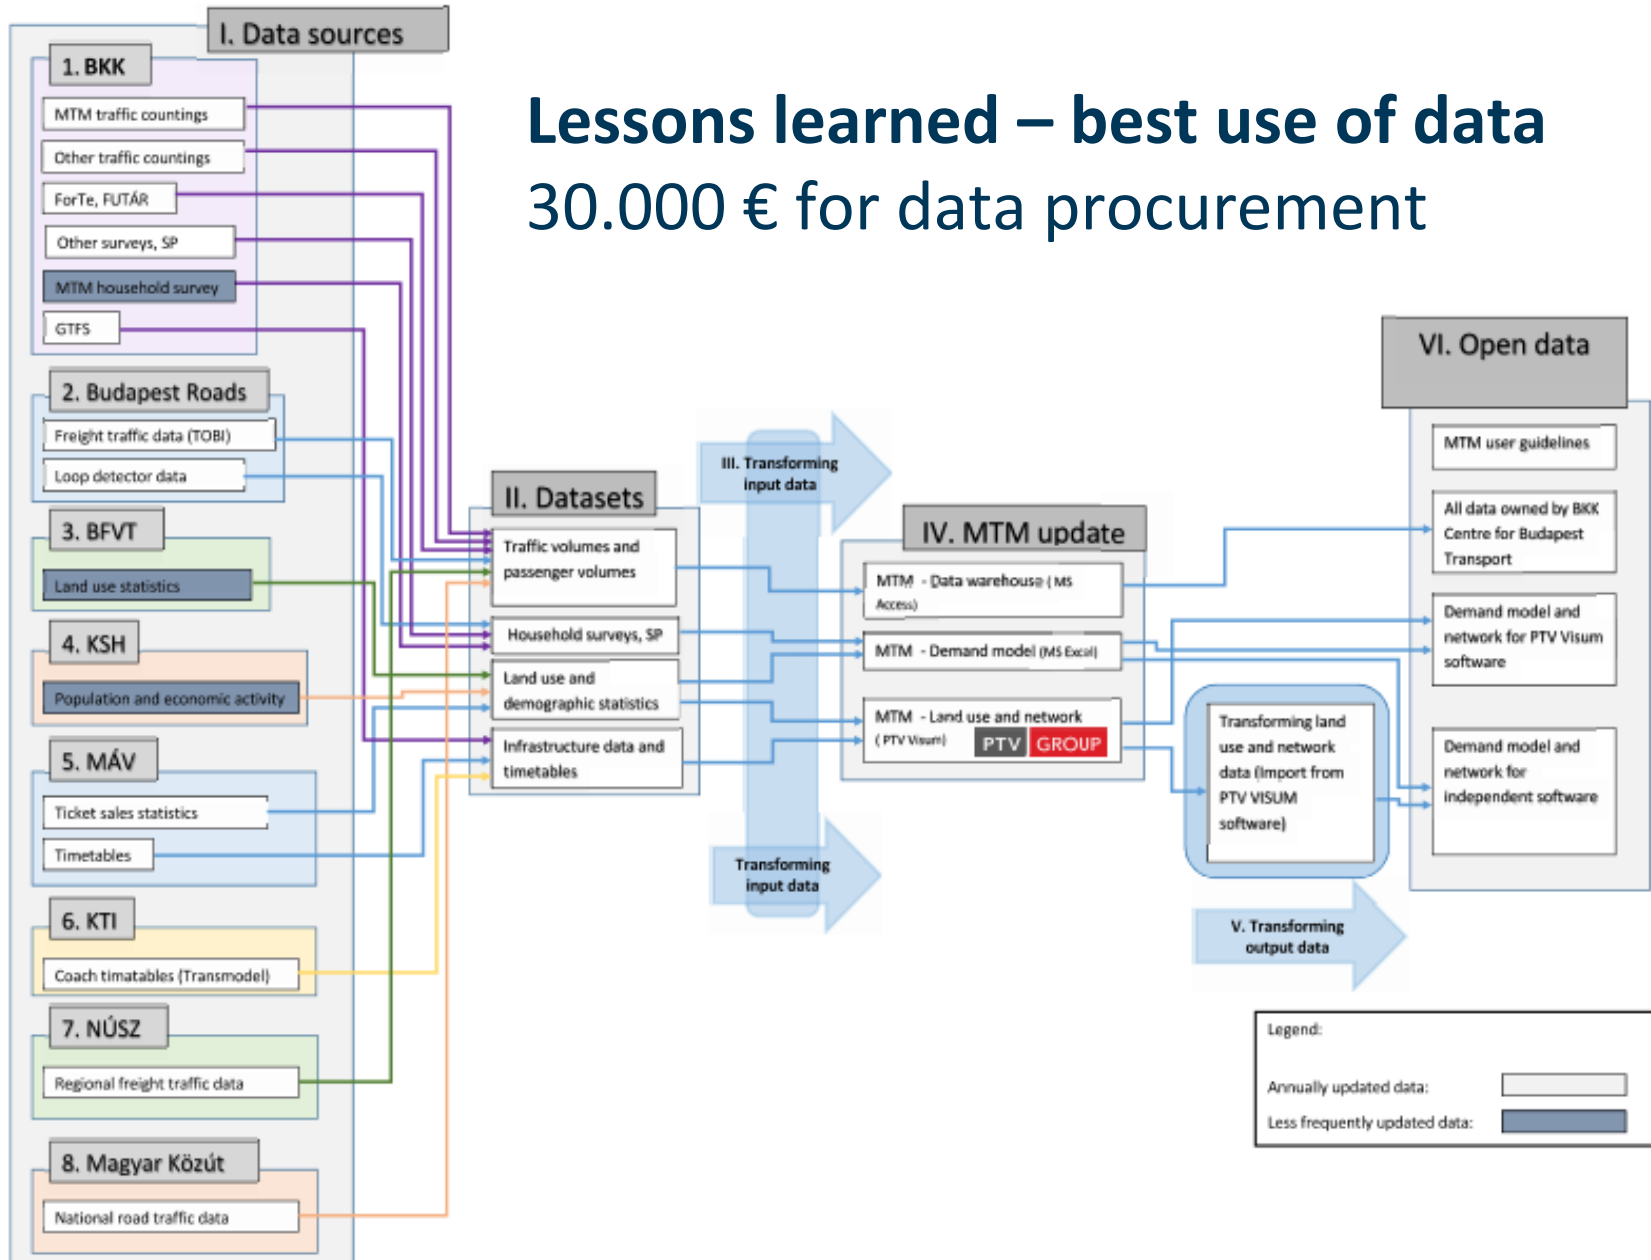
Lessons learned – best use of data
30.000 € for data procurement

I. Data sources

1. BKK
MTM traffic countings
Other traffic countings
ForTe, FUTÁR
Other surveys, SP
MTM household survey
GTFS

2. Budapest Roads
Freight traffic data (TOBI)
Loop detector data

3. BFVT
Land use statistics

4. KSH
Population and economic activity

5. MÁV
Ticket sales statistics
Timetables

6. KTI
Coach timatables (Transmodel)

7. NÚSZ
Regional freight traffic data

8. Magyar Közút
National road traffic data

II. Datasets
Traffic volumes and passenger volumes
Household surveys, SP
Land use and demographic statistics
Infrastructure data and timetables

III. Transforming input data

Transforming input data

IV. MTM update
MTM - Data warehouse (MS Access)
MTM - Demand model (MS Excel)
MTM - Land use and network (PTV Visum)
PTV GROUP

Transforming land use and network data (Import from PTV VISUM software)

V. Transforming output data

VI. Open data
MTM user guidelines
All data owned by BKK Centre for Budapest Transport
Demand model and network for PTV Visum software
Demand model and network for independent software

Legend:
Annually updated data:
Less frequently updated data: